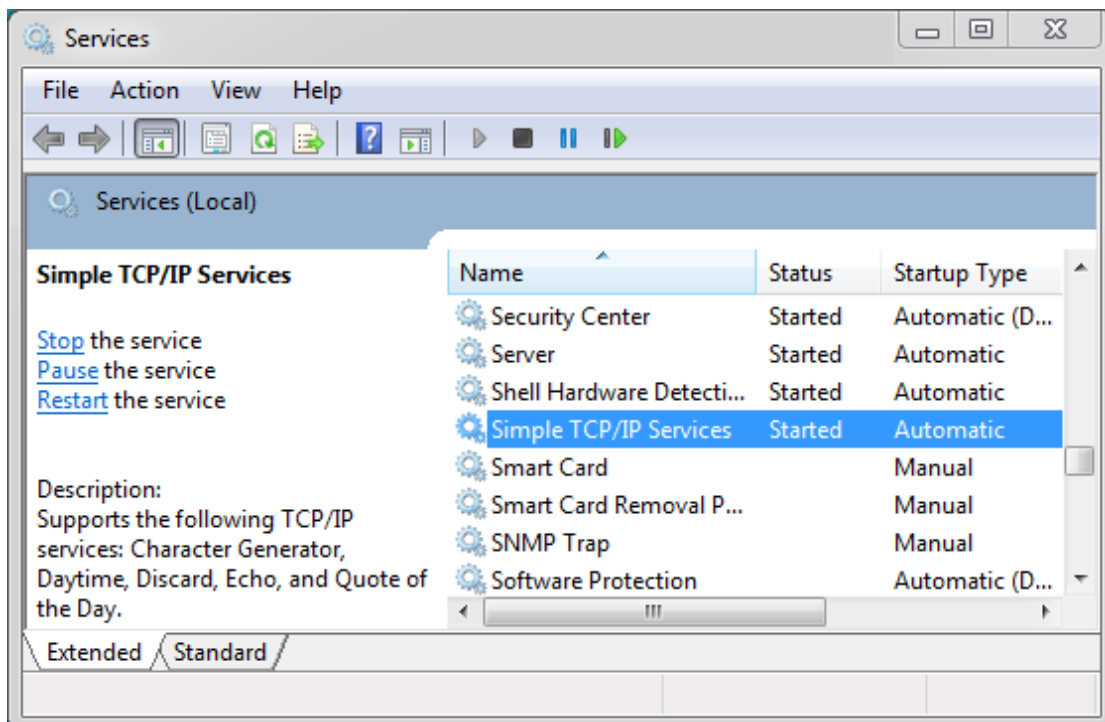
Services

File Action View Help

Services (Local)

Simple TCP/IP Services

Stop the service
Pause the service
Restart the service

Description:
Supports the following TCP/IP services: Character Generator, Daytime, Discard, Echo, and Quote of the Day.

| Name | Status | Startup Type |
|---|---|---|
| Security Center | Started | Automatic (D... |
| Server | Started | Automatic |
| Shell Hardware Detecti... | Started | Automatic |
| Simple TCP/IP Services | Started | Automatic |
| Smart Card | | Manual |
| Smart Card Removal P... | | Manual |
| SNMP Trap | | Manual |
| Software Protection | | Automatic (D... |

Extended Standard